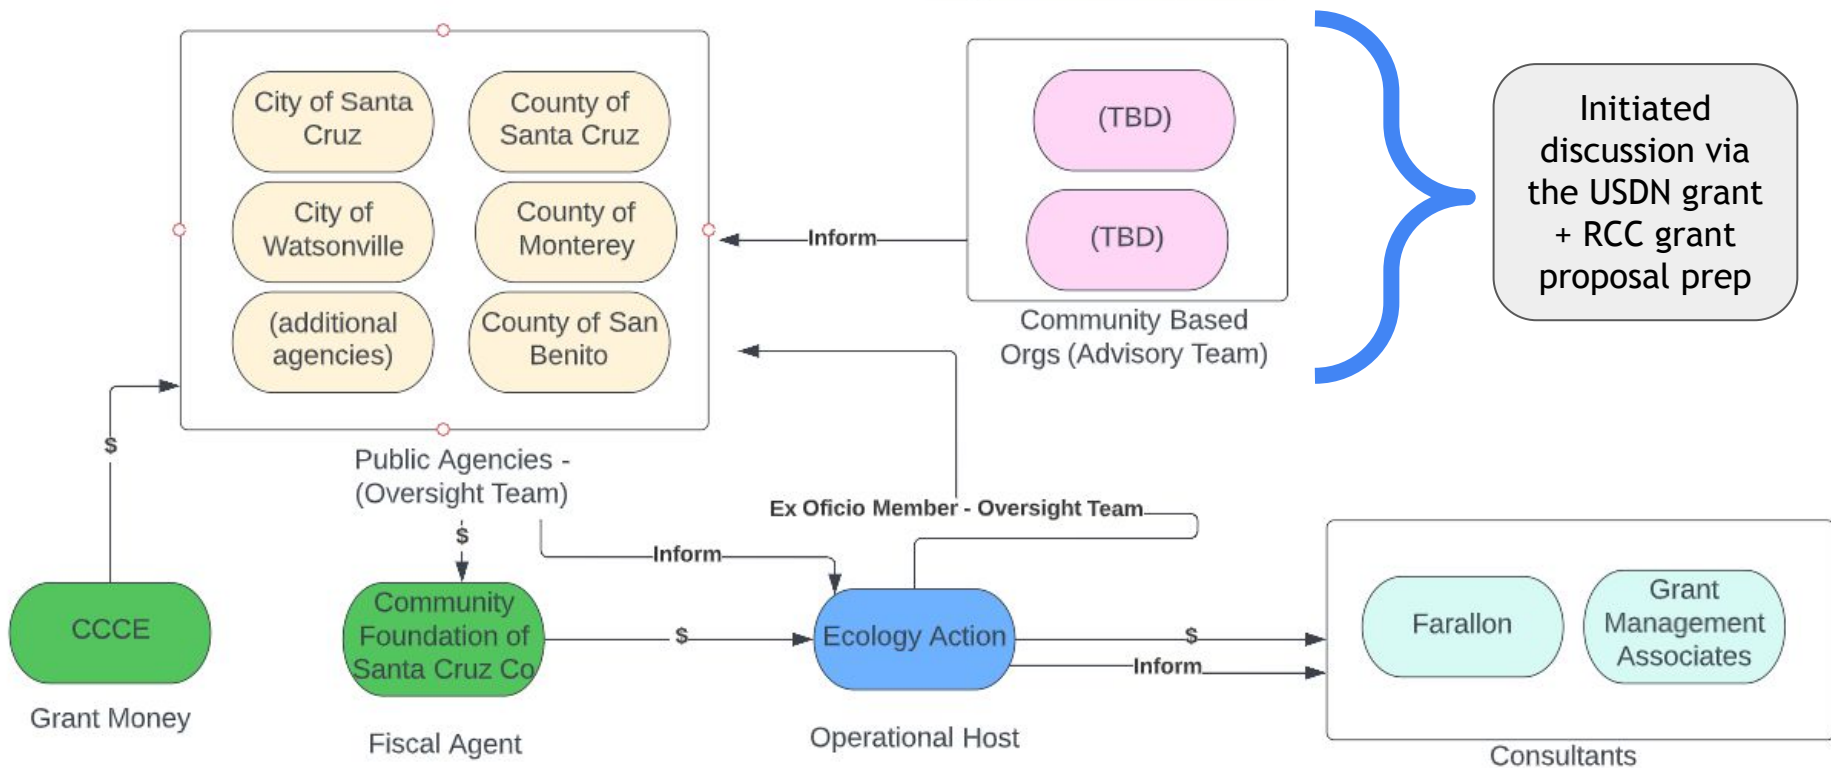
City of Santa Cruz

County of Santa Cruz

City of Watsonville

County of Monterey

(additional agencies)

County of San Benito

Public Agencies - (Oversight Team)

(TBD)

(TBD)

Community Based Orgs (Advisory Team)

Inform

Initiated discussion via the USDN grant + RCC grant proposal prep

$

CCCE

Grant Money

$

Community Foundation of Santa Cruz Co

Fiscal Agent

Inform

Ex Oficio Member - Oversight Team

$

Ecology Action

Operational Host

$

Inform

Farallon

Grant Management Associates

Consultants